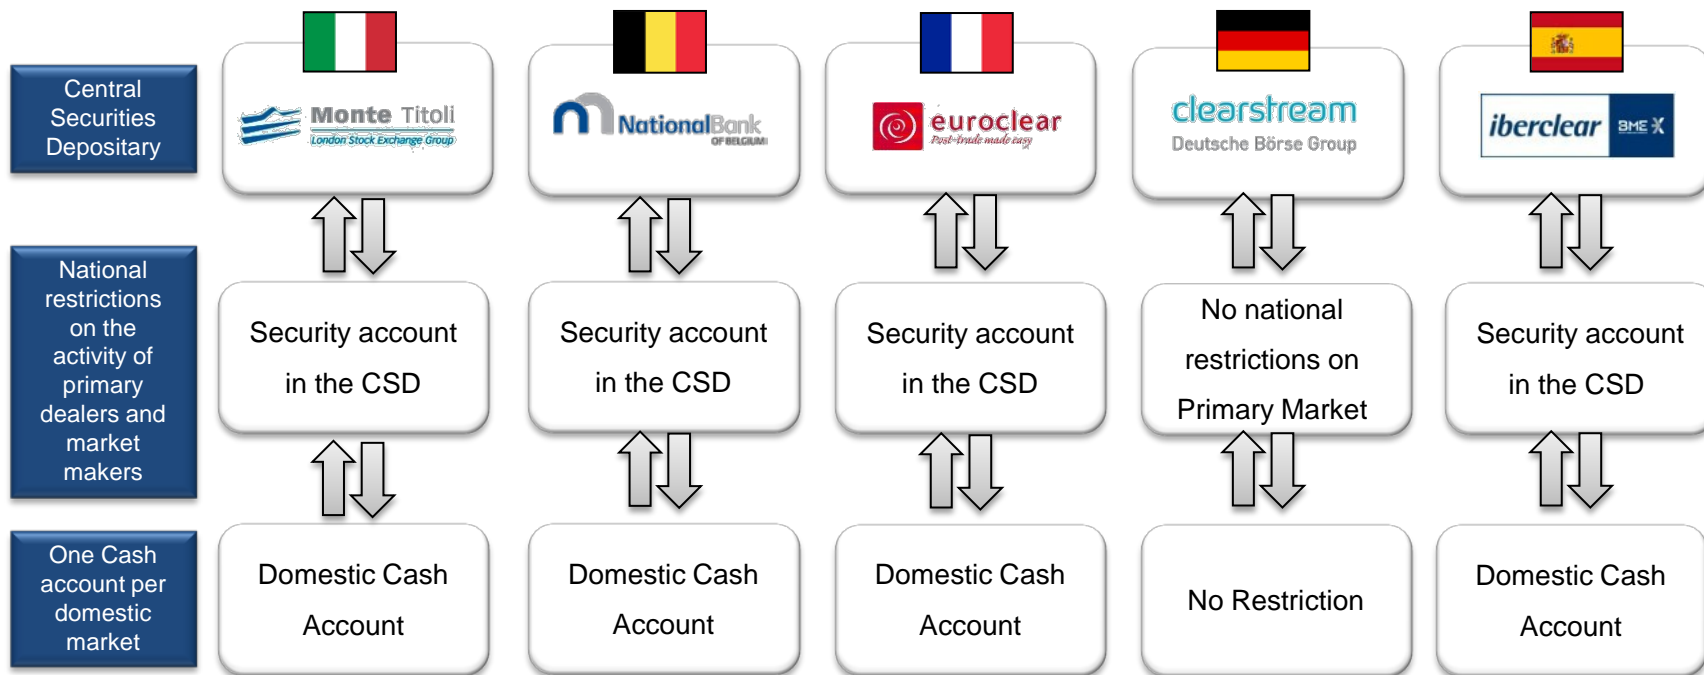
Central Securities Depositary

Monte Titoli
London Stock Exchange Group

NationalBank
OF BELGIUM

euroclear
Post-trade made easy

clearstream
Deutsche Börse Group

iberclear BME X

National restrictions on the activity of primary dealers and market makers

Security account in the CSD

Security account in the CSD

Security account in the CSD

No national restrictions on Primary Market

Security account in the CSD

One Cash account per domestic market

Domestic Cash Account

Domestic Cash Account

Domestic Cash Account

No Restriction

Domestic Cash Account